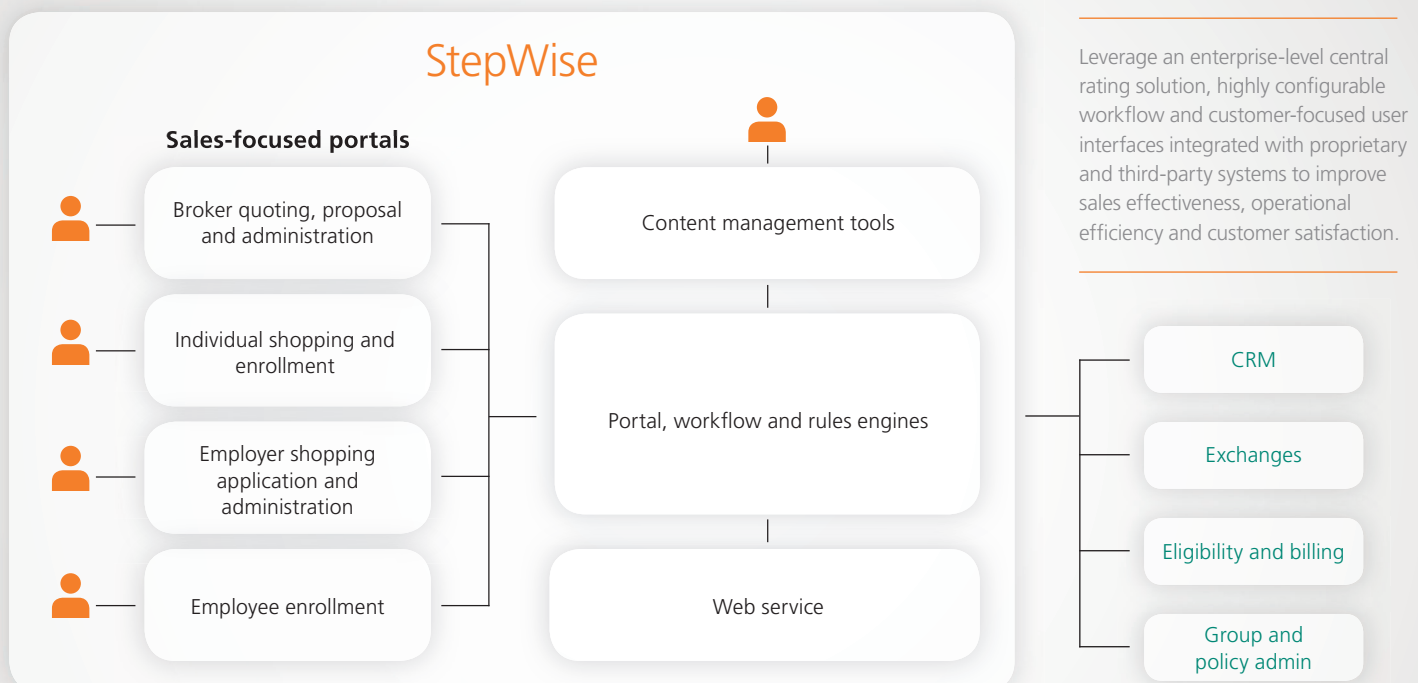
StepWise

Sales-focused portals

Broker quoting, proposal and administration

Individual shopping and enrollment

Employer shopping application and administration

Employee enrollment

Content management tools

Portal, workflow and rules engines

Web service

Leverage an enterprise-level central rating solution, highly configurable workflow and customer-focused user interfaces integrated with proprietary and third-party systems to improve sales effectiveness, operational efficiency and customer satisfaction.

CRM

Exchanges

Eligibility and billing

Group and policy admin